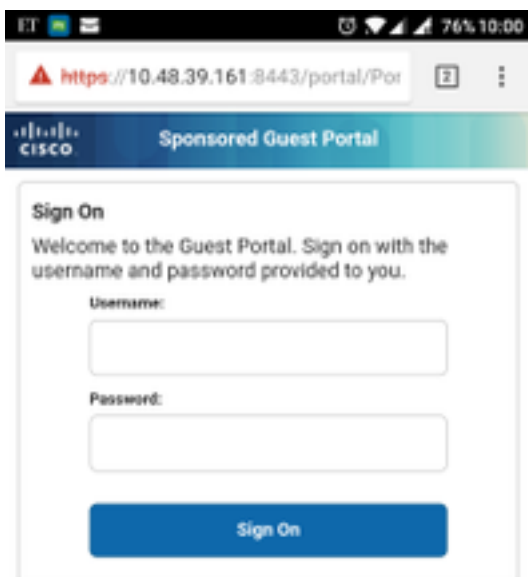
ET 76% 10:00

https://10.48.39.161:8443/portal/Por

2

cisco

Sponsored Guest Portal

Sign On

Welcome to the Guest Portal. Sign on with the username and password provided to you.

Username:

Password:

Sign On